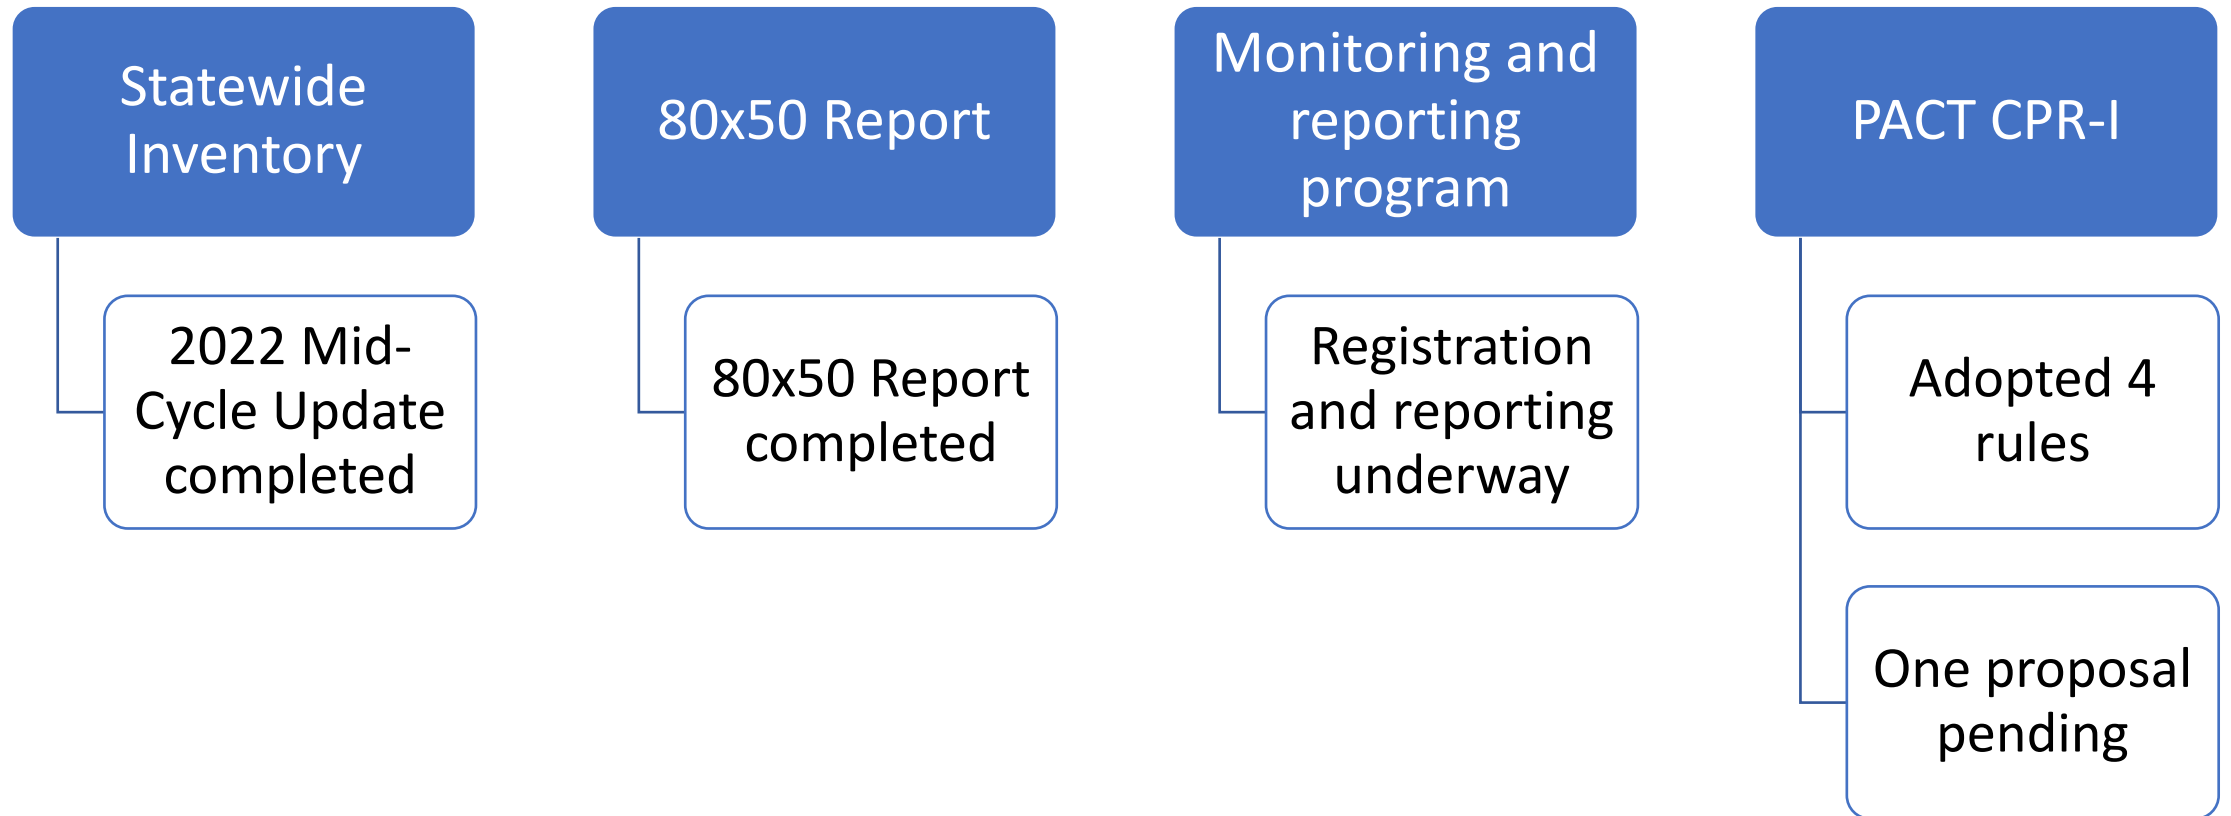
Statewide Inventory

2022 Mid-Cycle Update completed

80x50 Report

80x50 Report completed

Monitoring and reporting program

Registration and reporting underway

PACT CPR-I

Adopted 4 rules

One proposal pending